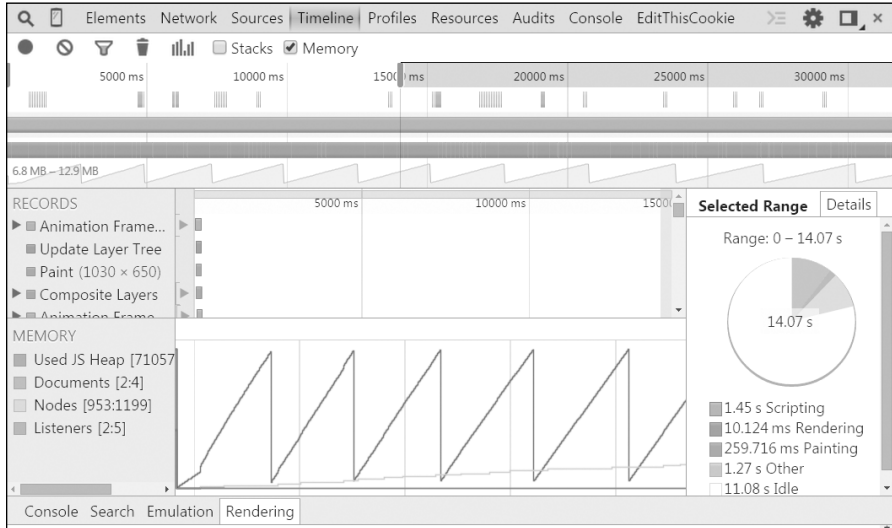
Elements Network Sources Timeline Profiles Resources Audits Console EditThisCookie

Stacks ✔ Memory

5000 ms 10000 ms 150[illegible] ms 20000 ms 25000 ms 30000 ms

6.8 MB – 12.9 MB

RECORDS
▶ Animation Frame...
Update Layer Tree
Paint (1030 × 650)
▶ Composite Layers
▶ Animation Frame

5000 ms 10000 ms 1500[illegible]

Selected Range Details

Range: 0 – 14.07 s

14.07 s

MEMORY
Used JS Heap [71057
Documents [2:4]
Nodes [953:1199]
Listeners [2:5]

1.45 s Scripting
10.124 ms Rendering
259.716 ms Painting
1.27 s Other
11.08 s Idle

Console Search Emulation Rendering